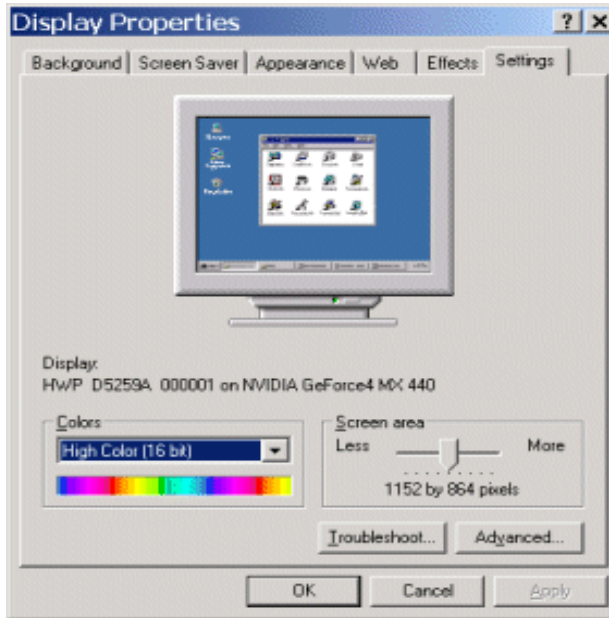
Display Properties

?

X

Background

Screen Saver

Appearance

Web

Effects

Settings

Display:
HWP D5259A 000001 on NVIDIA GeForce4 MX 440

Colors

High Color (16 bit)

Screen area

Less

More

1152 by 864 pixels

Troubleshoot...

Advanced...

OK

Cancel

Apply